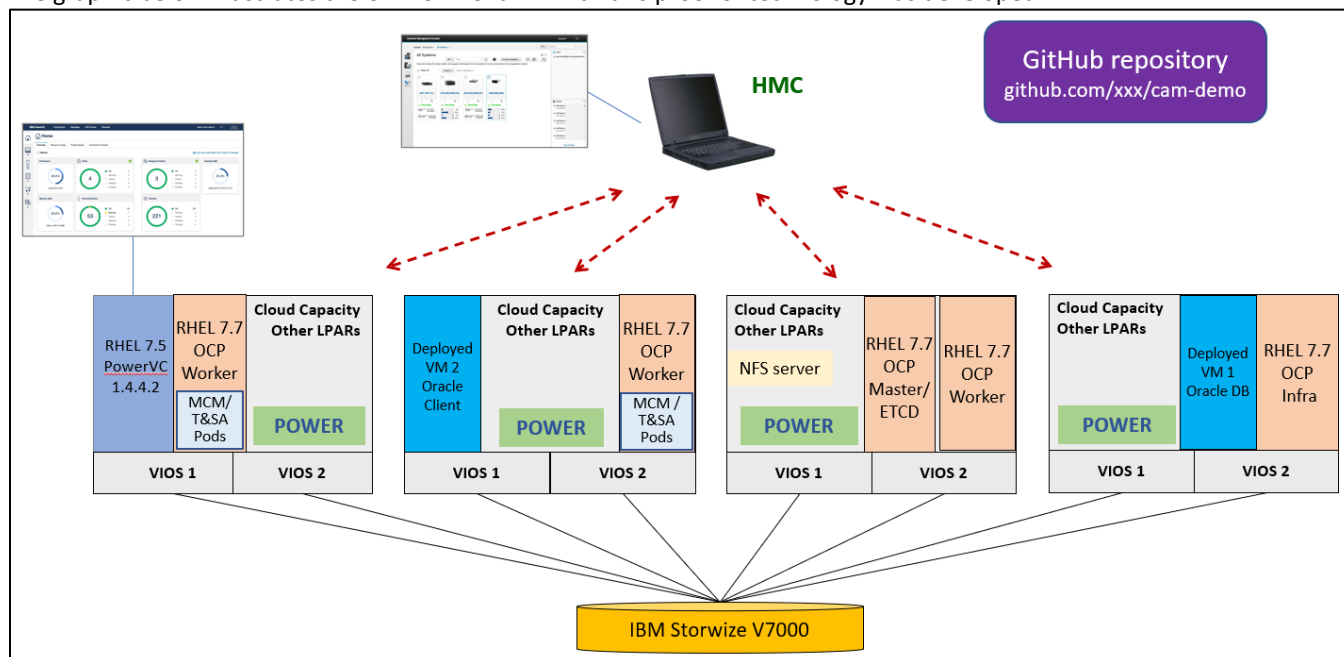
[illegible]

GitHub repository
github.com/xxx/cam-demo

HMC

RHEL 7.5 PowerVC 1.4.4.2

RHEL 7.7 OCP Worker

MCM/ T&SA Pods

Cloud Capacity Other LPARs

POWER

VIOS 1

VIOS 2

Deployed VM 2 Oracle Client

Cloud Capacity Other LPARs

POWER

RHEL 7.7 OCP Worker

MCM / T&SA Pods

VIOS 1

VIOS 2

Cloud Capacity Other LPARs

NFS server

POWER

RHEL 7.7 OCP Master/ ETCD

RHEL 7.7 OCP Worker

VIOS 1

VIOS 2

Cloud Capacity Other LPARs

POWER

Deployed VM 1 Oracle DB

RHEL 7.7 OCP Infra

VIOS 1

VIOS 2

IBM Storwize V7000